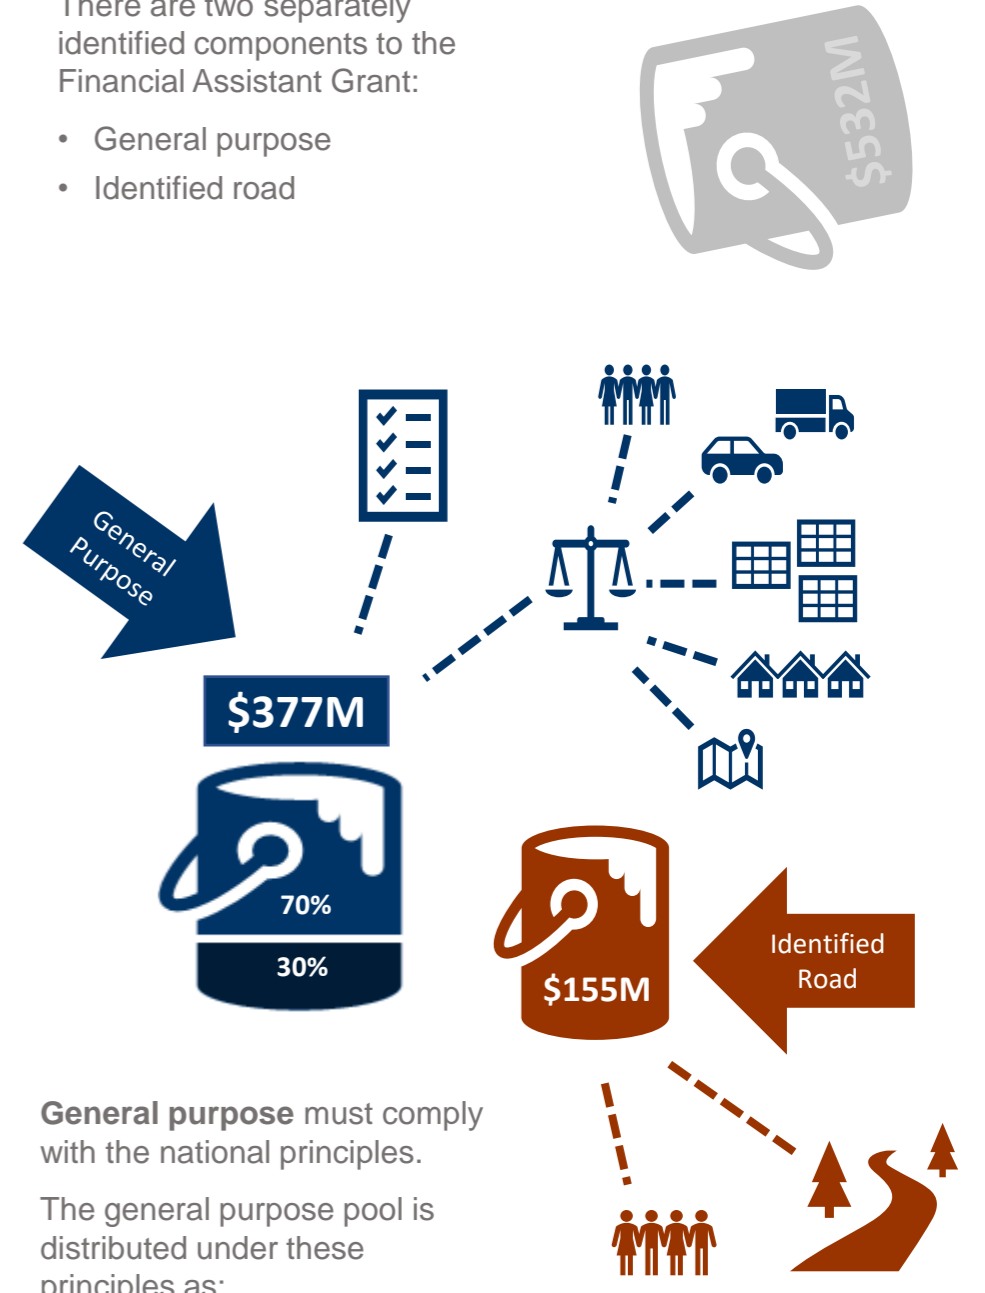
There are two separately identified components to the Financial Assistant Grant:

• General purpose
• Identified road

$532M

General Purpose

$377M

70%

30%

$155M

Identified Road

**General purpose** must comply with the national principles.

The general purpose pool is distributed under these principles as: